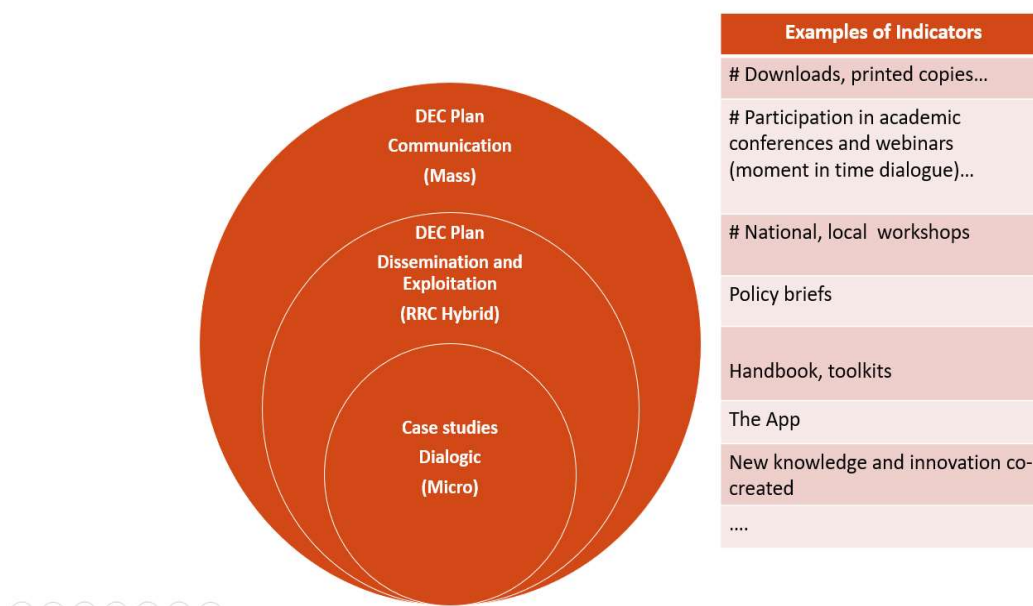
DEC Plan
Communication
(Mass)

DEC Plan
Dissemination and Exploitation
(RRC Hybrid)

Case studies
Dialogic
(Micro)

| Examples of Indicators |
|---|
| # Downloads, printed copies… |
| # Participation in academic conferences and webinars (moment in time dialogue)… |
| # National, local workshops |
| Policy briefs |
| Handbook, toolkits |
| The App |
| New knowledge and innovation co-created |
| …. |